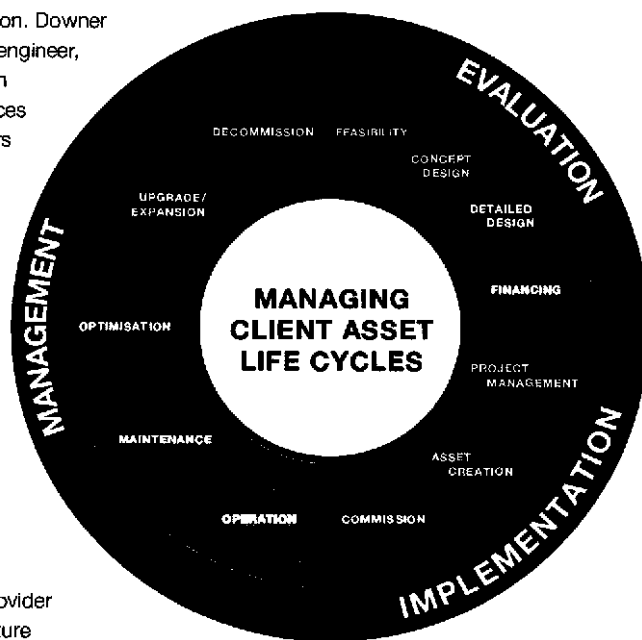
on. Downer
engineer,
n
ces
rs

ovider
ture

EVALUATION

DECOMMISSION FEASIBILITY

CONCEPT DESIGN

DETAILED DESIGN

UPGRADE/ EXPANSION

MANAGEMENT

MANAGING CLIENT ASSET LIFE CYCLES

FINANCING

OPTIMISATION

PROJECT MANAGEMENT

MAINTENANCE

ASSET CREATION

OPERATION

COMMISSION

IMPLEMENTATION